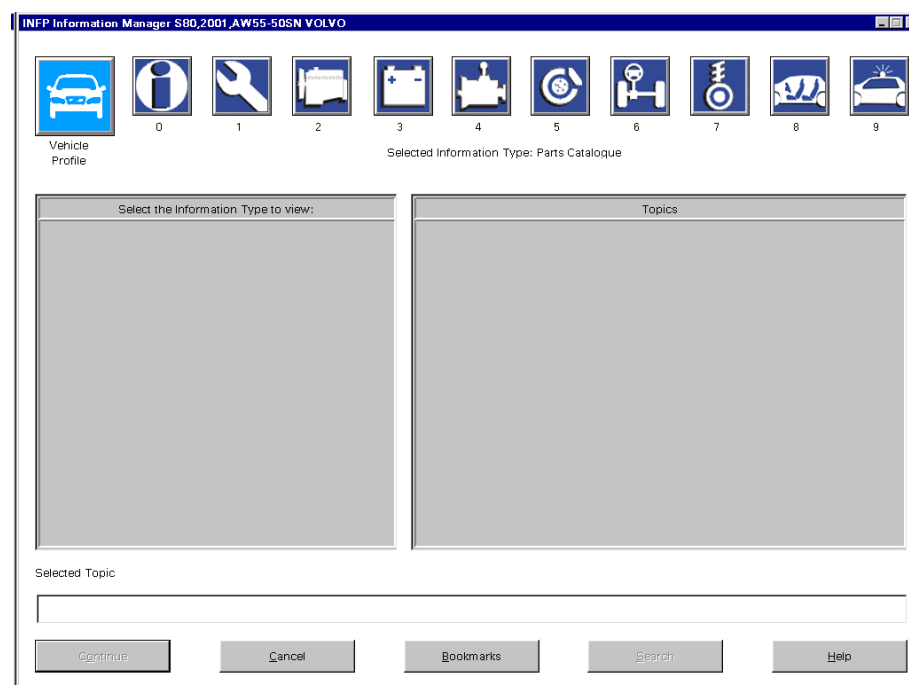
INFP Information Manager S80,2001,AW55-50SN VOLVO

Vehicle Profile

0

1

2

3

4

5

6

7

8

9

Selected Information Type: Parts Catalogue

Select the Information Type to view:

Topics

Selected Topic

Continue

Cancel

Bookmarks

Search

Help